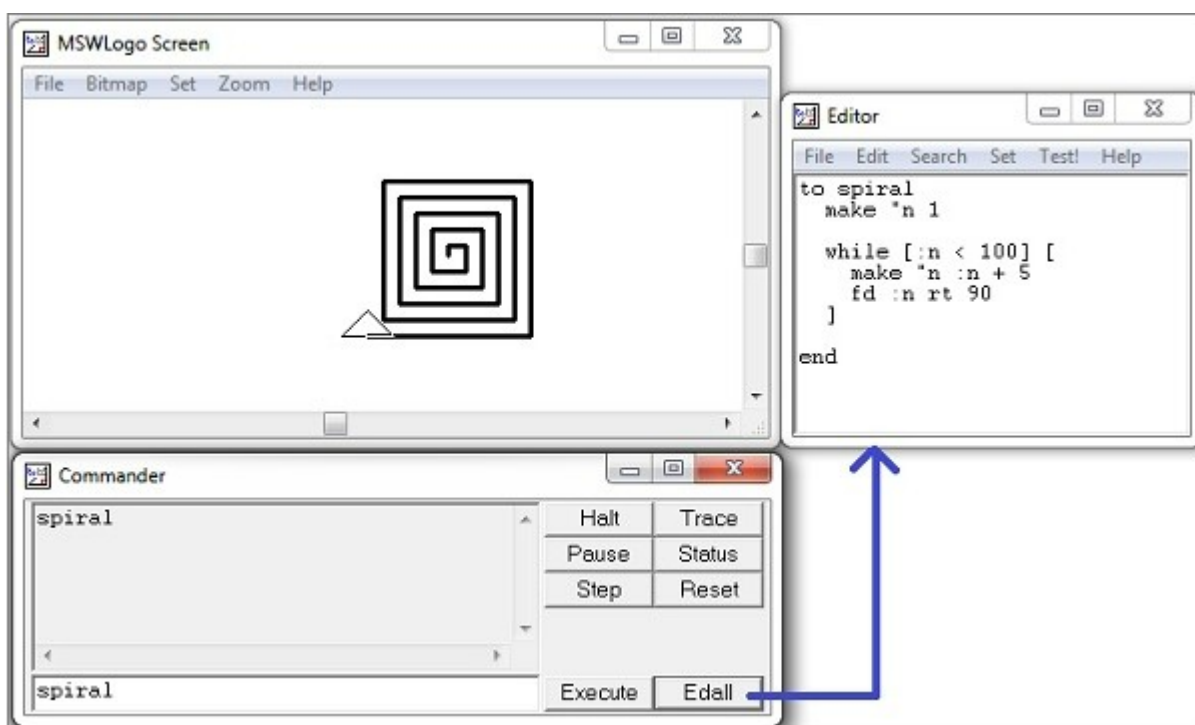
MSWLogo Screen

File Bitmap Set Zoom Help

Editor

File Edit Search Set Test! Help

to spiral
make "n 1

while [:n < 100] [
make "n :n + 5
fd :n rt 90
]

end

Commander

spiral

Halt Trace
Pause Status
Step Reset

spiral

Execute Edall